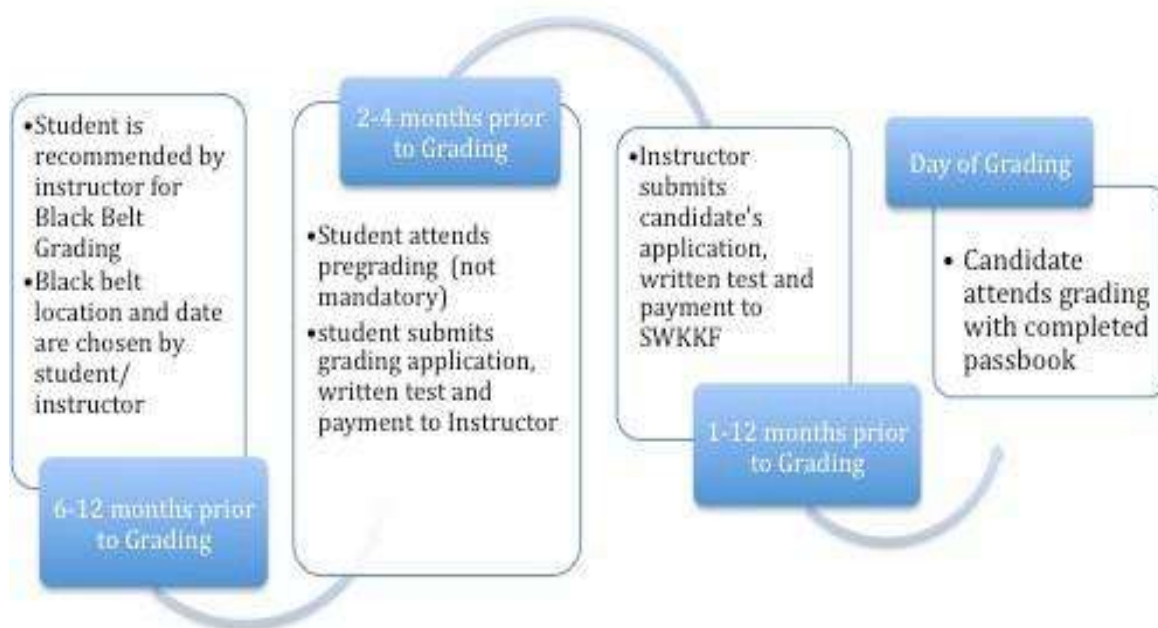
•Student is recommended by instructor for Black Belt Grading
•Black belt location and date are chosen by student/ instructor

6-12 months prior to Grading

2-4 months prior to Grading

•Student attends pregrading (not mandatory)
•student submits grading application, written test and payment to Instructor

•Instructor submits candidate's application, written test and payment to SWKKF

1-12 months prior to Grading

Day of Grading

• Candidate attends grading with completed passbook